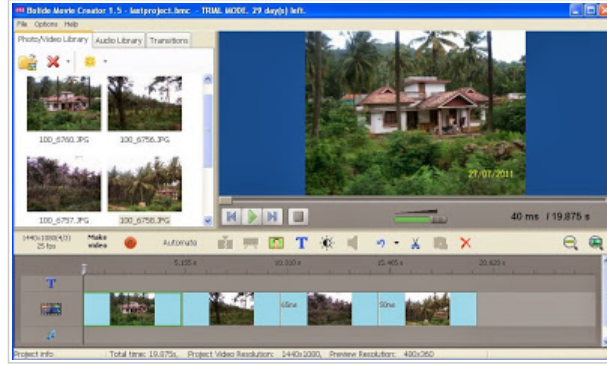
Bolide Movie Creator 1.5 - lastproject.bmc - TRIAL MODE. 29 day(s) left.

File Options Help

Photo/Video Library Audio Library Transitions

100_6760.JPG 100_6756.JPG

100_6757.JPG 100_6758.JPG

27/07/2011

40 ms / 19.875 s

1440x1080(4:3) 25 fps

Make video

Automate

5.155 s

10.310 s

15.465 s

20.620 s

T

65ms

50ms

Project info Total time: 19.875s, Project Video Resolution: 1440x1080, Preview Resolution: 480x360